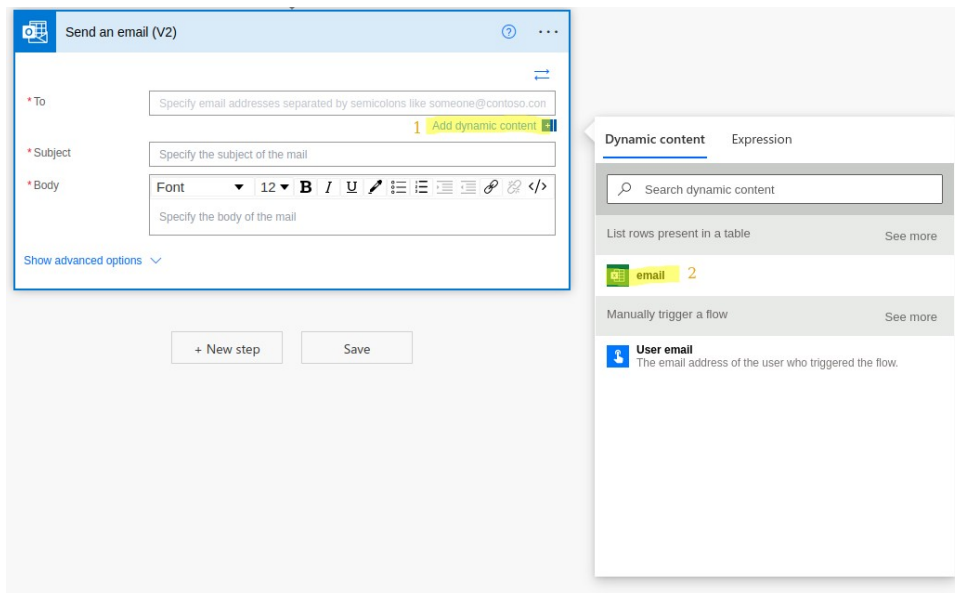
Send an email (V2)

*To
Specify email addresses separated by semicolons like someone@contoso.con
1 Add dynamic content

*Subject
Specify the subject of the mail

*Body
Font 12 B I U
Specify the body of the mail

Show advanced options

+ New step
Save

Dynamic content
Expression

Search dynamic content

List rows present in a table
See more

email 2

Manually trigger a flow
See more

User email
The email address of the user who triggered the flow.